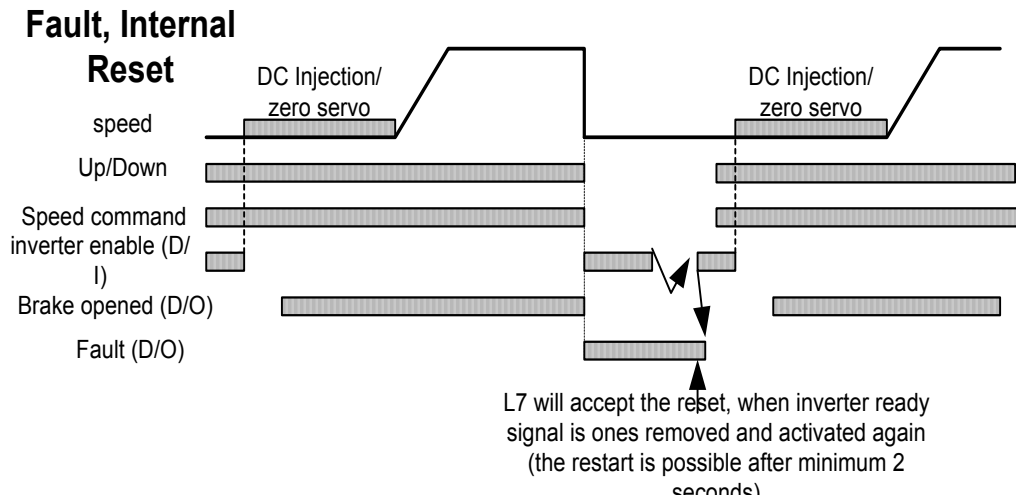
Fault, Internal Reset

DC Injection/ zero servo

DC Injection/ zero servo

speed

Up/Down

Speed command

inverter enable (D/I)

Brake opened (D/O)

Fault (D/O)

L7 will accept the reset, when inverter ready signal is ones removed and activated again (the restart is possible after minimum 2 seconds)